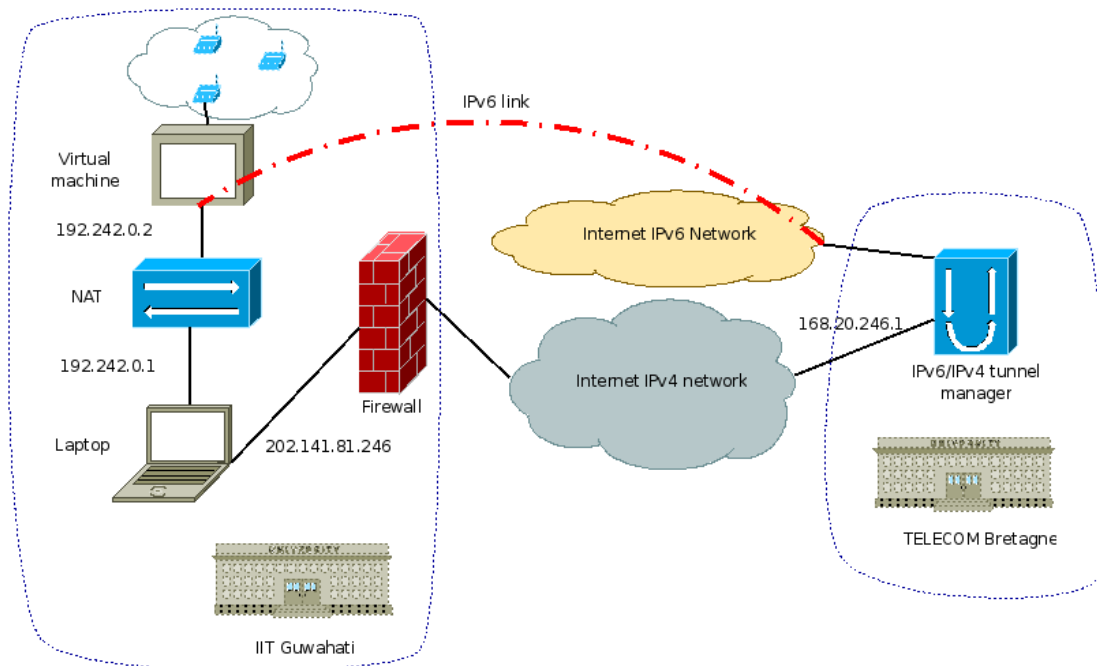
IPv6 link

Virtual machine

192.242.0.2

NAT

192.242.0.1

Laptop

202.141.81.246

Firewall

Internet IPv6 Network

Internet IPv4 network

168.20.246.1

IPv6/IPv4 tunnel manager

UNIVERSITY

TELECOM Bretagne

UNIVERSITY

IIT Guwahati